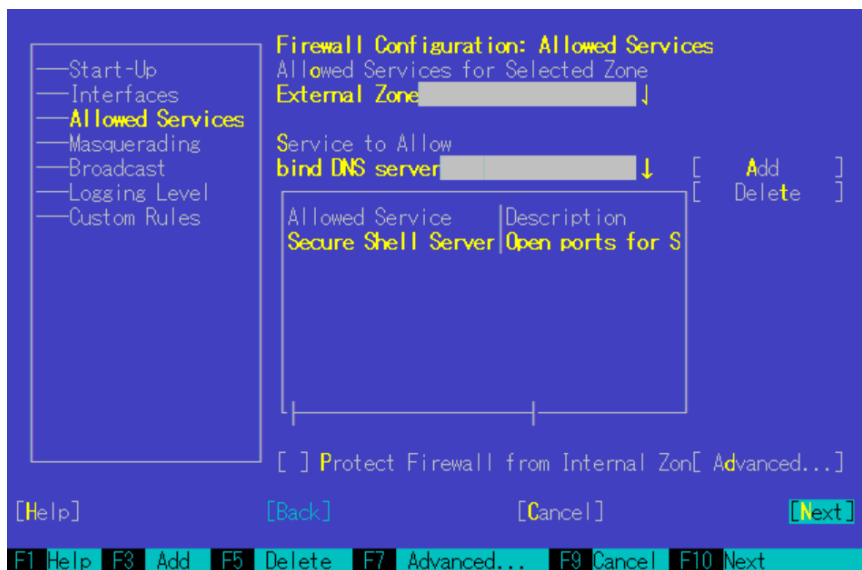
Start-Up
Interfaces
Allowed Services
Masquerading
Broadcast
Logging Level
Custom Rules

Firewall Configuration: Allowed Services
Allowed Services for Selected Zone
External Zone

Service to Allow
bind DNS server

[ Add ]
[ Delete ]

| Allowed Service | Description |
|---|---|
| Secure Shell Server | Open ports for S |

[ ] Protect Firewall from Internal Zon[ Advanced...]

[Help] [Back] [Cancel] [Next]

F1 Help F3 Add F5 Delete F7 Advanced... F9 Cancel F10 Next